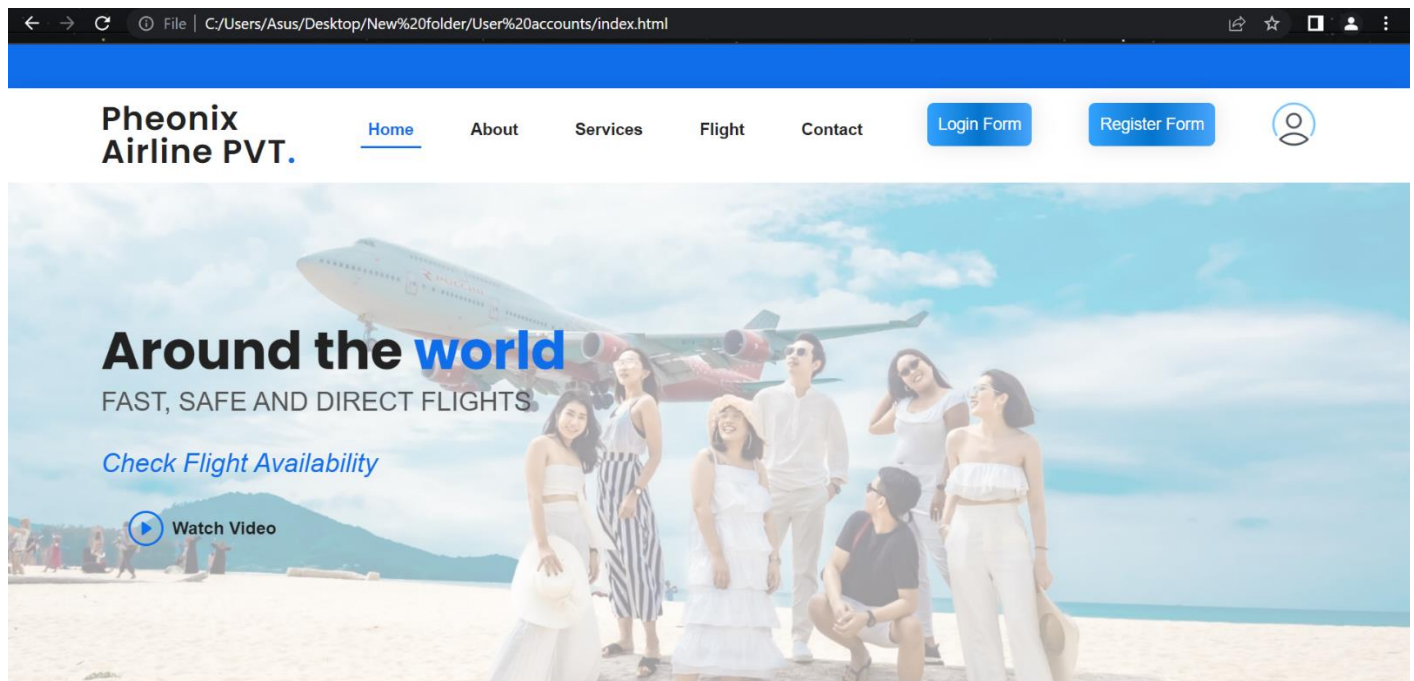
File | C:/Users/Asus/Desktop/New%20folder/User%20accounts/index.html

Pheonix Airline PVT.

Home About Services Flight Contact

Login Form

Register Form

Around the world

FAST, SAFE AND DIRECT FLIGHTS

Check Flight Availability

Watch Video